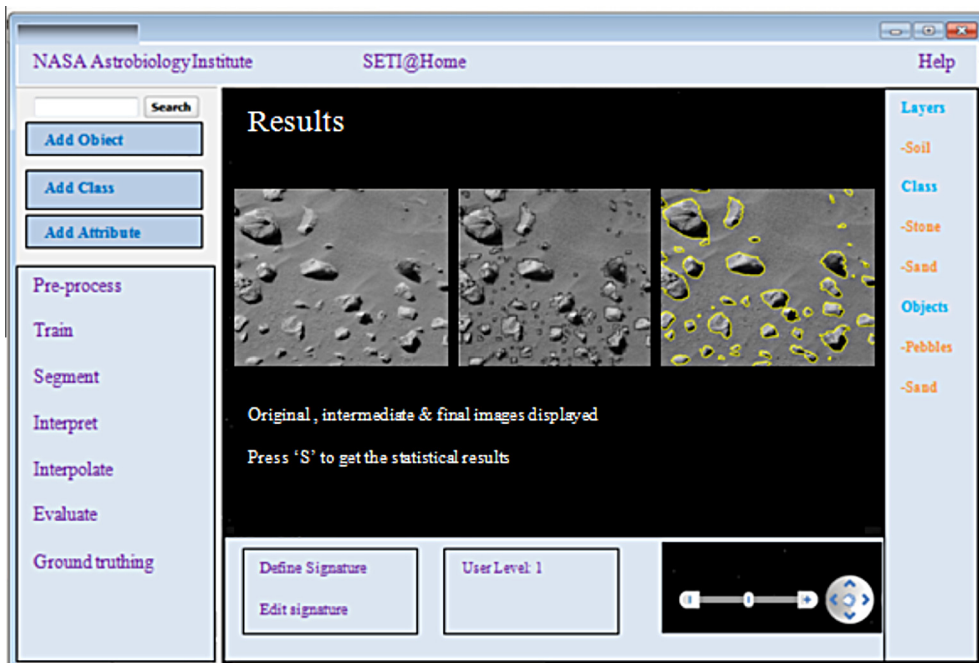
NASA Astrobiology Institute

SETI@Home

Help

Search

Add Obiect

Add Class

Add Attribute

Pre-process

Train

Segment

Interpret

Interpolate

Evaluate

Ground truthing

Results

Original , intermediate & final images displayed

Press ‘S’ to get the statistical results

Define Signature

Edit signature

User Level: 1

Layers

-Soil

Class

-Stone

-Sand

Objects

-Pebbles

-Sand